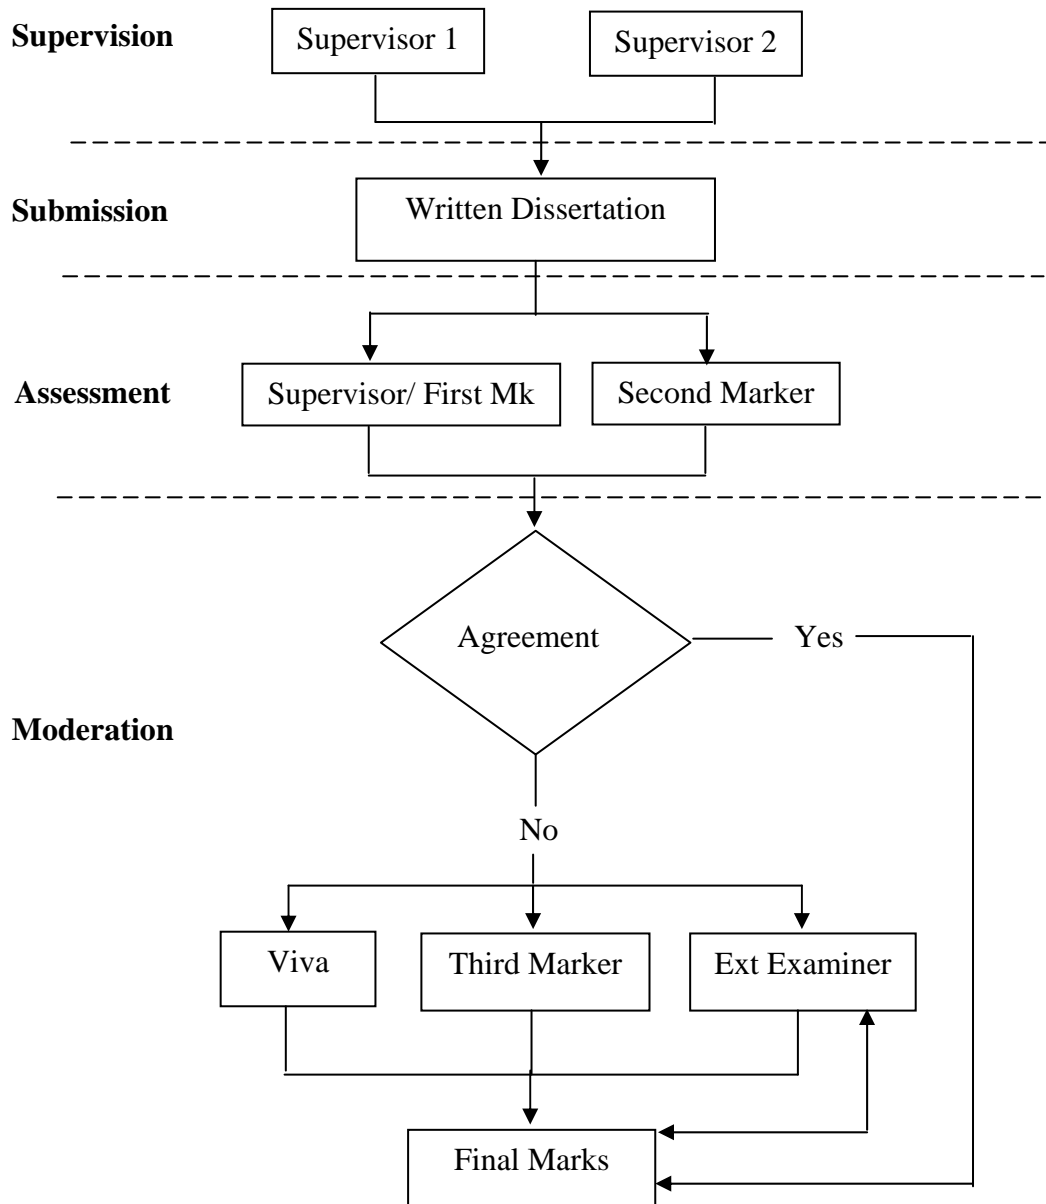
Supervision

Supervisor 1

Supervisor 2

Submission

Written Dissertation

Assessment

Supervisor/ First Mk

Second Marker

Agreement

Yes

Moderation

No

Viva

Third Marker

Ext Examiner

Final Marks